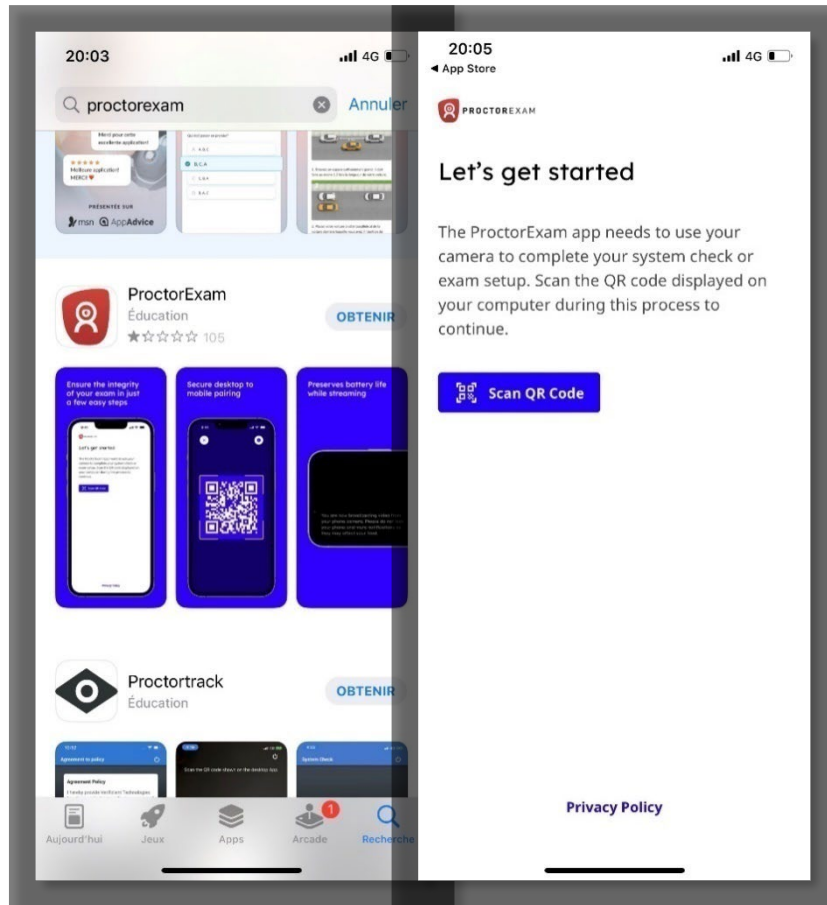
20:03
4G

proctorexam
Annuler

Merci pour cette excellente application!
★★★★★
Meilleure application!
MERCI ❤
PRÉSENTÉE SUR
msn AppAdvice

ProctorExam
Éducation
★☆☆☆☆ 105
OBTENIR

Ensure the integrity of your exam in just a few easy steps

Secure desktop to mobile pairing

Preserves battery life while streaming

Let's get started

Proctortrack
Éducation
OBTENIR

Agreement to policy
Agreement Policy
Scan the QR code shown on the desktop app
System Check

Aujourd'hui
Jeux
Apps
Arcade
1
Recherche

20:05
◂ App Store
4G

PROCTOREXAM

Let's get started

The ProctorExam app needs to use your camera to complete your system check or exam setup. Scan the QR code displayed on your computer during this process to continue.

Scan QR Code

Privacy Policy